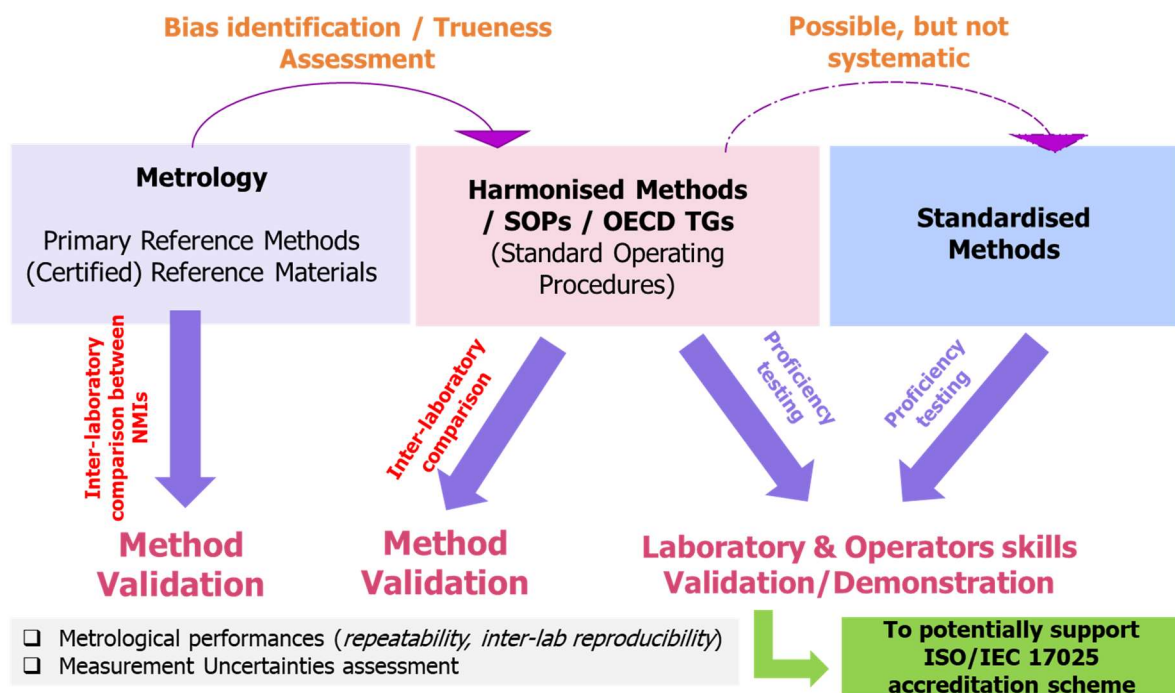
Bias identification / Trueness Assessment

Possible, but not systematic

Metrology

Primary Reference Methods (Certified) Reference Materials

Harmonised Methods / SOPs / OECD TGs (Standard Operating Procedures)

Standardised Methods

Inter-laboratory comparison between NMIs

Inter-laboratory comparison

Proficiency testing

Proficiency testing

Method Validation

Method Validation

Laboratory & Operators skills Validation/Demonstration

❑ Metrological performances (*repeatability, inter-lab reproducibility*)
❑ Measurement Uncertainties assessment

To potentially support ISO/IEC 17025 accreditation scheme